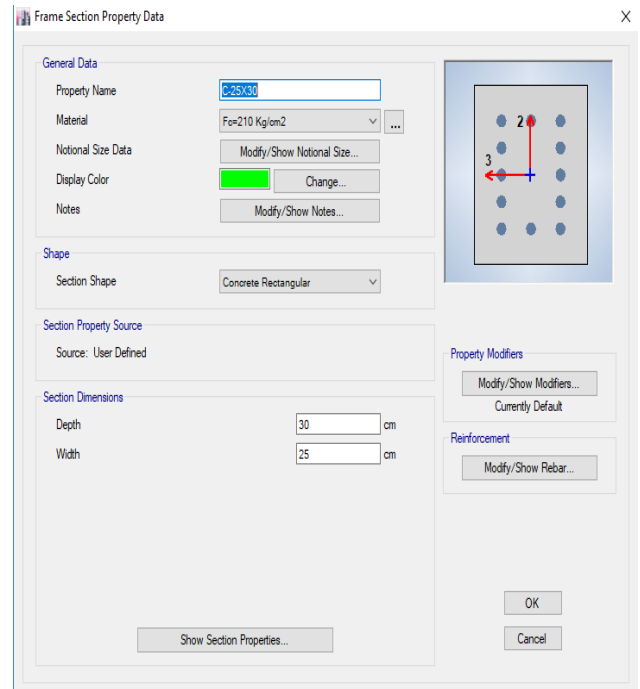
Frame Section Property Data

X

General Data

Property Name C-25X30

Material Fc=210 Kg/cm2 ...

Notional Size Data Modify/Show Notional Size...

Display Color Change...

Notes Modify/Show Notes...

Shape

Section Shape Concrete Rectangular

Section Property Source

Source: User Defined

Section Dimensions

Depth 30 cm

Width 25 cm

Show Section Properties...

2

3

Property Modifiers

Modify/Show Modifiers...

Currently Default

Reinforcement

Modify/Show Rebar...

OK

Cancel